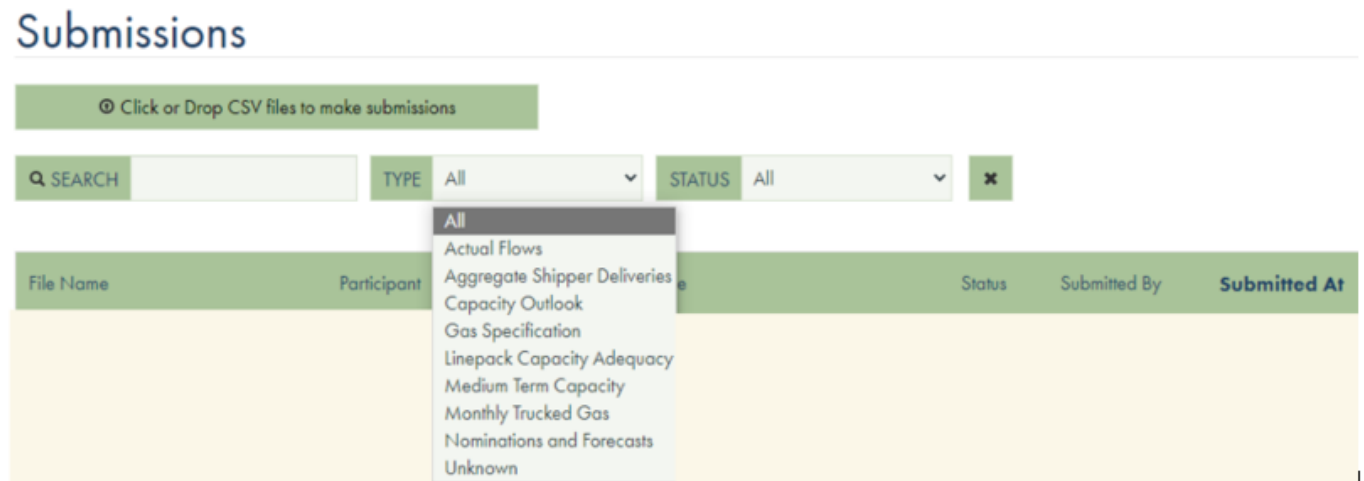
Submissions

Click or Drop CSV files to make submissions

SEARCH

TYPE All

STATUS All

All
Actual Flows
Aggregate Shipper Deliveries
Capacity Outlook
Gas Specification
Linepack Capacity Adequacy
Medium Term Capacity
Monthly Trucked Gas
Nominations and Forecasts
Unknown

| File Name | Participant | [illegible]e | Status | Submitted By | Submitted At |
|---|---|---|---|---|---|